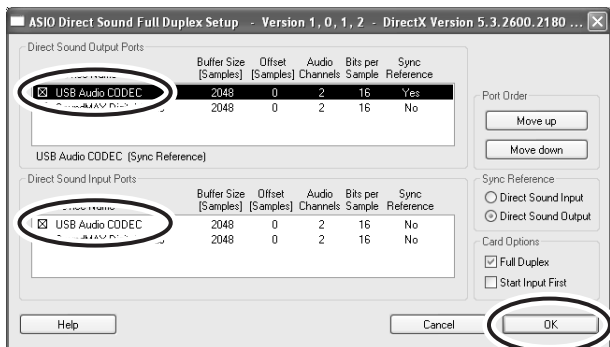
ASIO Direct Sound Full Duplex Setup - Version 1, 0, 1, 2 - DirectX Version 5.3.2600.2180 ...

Direct Sound Output Ports

| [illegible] | Buffer Size [Samples] | Offset [Samples] | Audio Channels | Bits per Sample | Sync Reference |
|---|---|---|---|---|---|
| ☒ USB Audio CODEC | 2048 | 0 | 2 | 16 | Yes |
| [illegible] | 2048 | 0 | 2 | 16 | No |

USB Audio CODEC (Sync Reference)

Direct Sound Input Ports

| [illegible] | Buffer Size [Samples] | Offset [Samples] | Audio Channels | Bits per Sample | Sync Reference |
|---|---|---|---|---|---|
| ☒ USB Audio CODEC | 2048 | 0 | 2 | 16 | No |
| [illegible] | 2048 | 0 | 2 | 16 | No |

Port Order
Move up
Move down

Sync Reference
Direct Sound Input
Direct Sound Output

Card Options
Full Duplex
Start Input First

Help
Cancel
OK